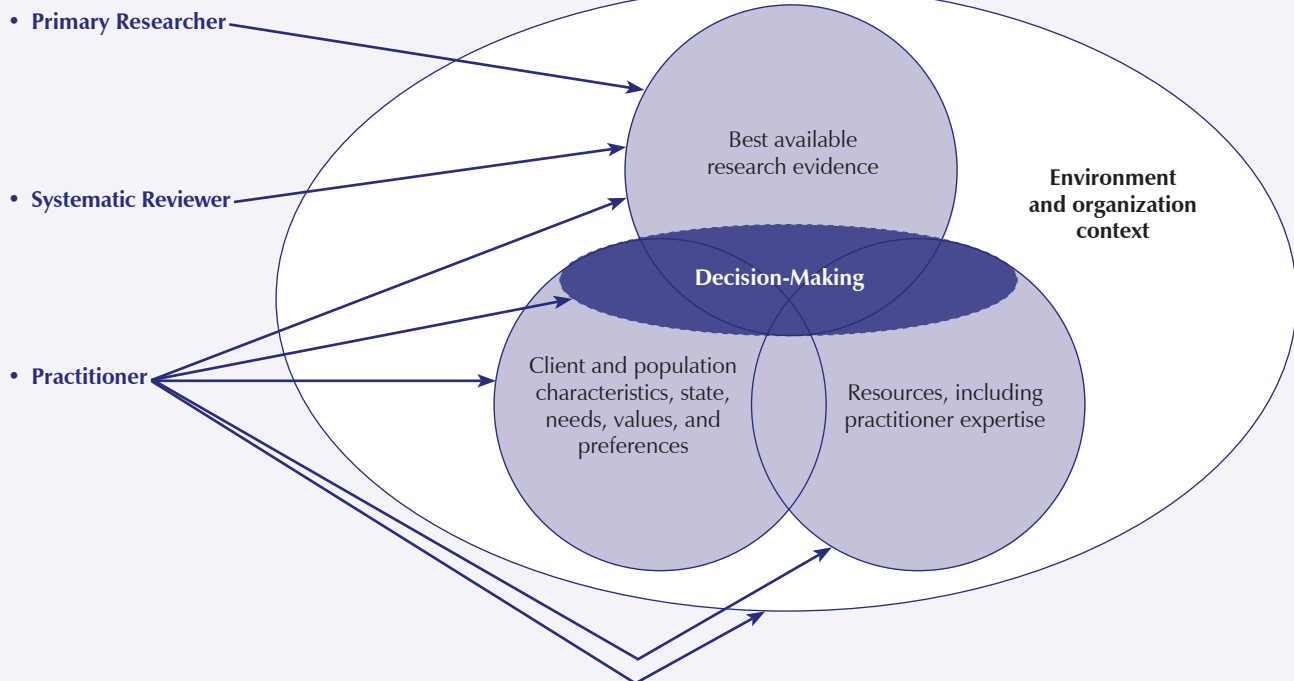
• Primary Researcher

• Systematic Reviewer

• Practitioner

Best available research evidence

Environment and organization context

Decision-Making

Client and population characteristics, state, needs, values, and preferences

Resources, including practitioner expertise